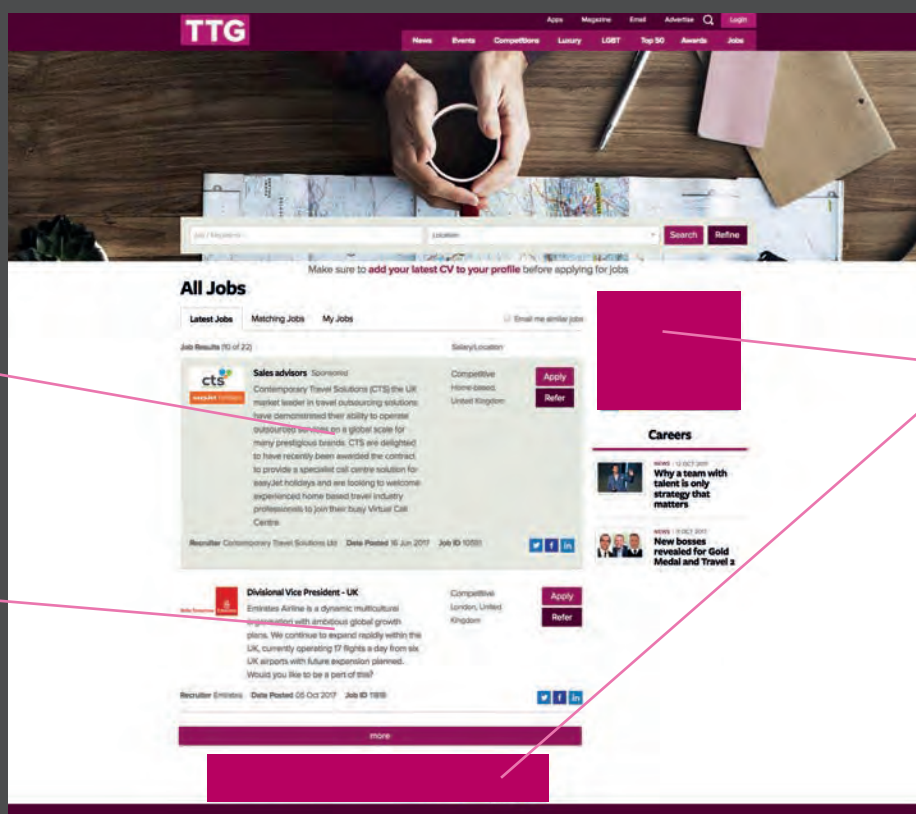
TTG

Apps Magazine Email Advertise Login

News Events Competitions Luxury LGBT Top 50 Awards Jobs

Job / Keywords Location Search Refine

Make sure to add your latest CV to your profile before applying for jobs

All Jobs

Latest Jobs Matching Jobs My Jobs

Email me similar jobs

Job Results (10 of 22)

Salary/Location

cts easyJet holidays

Sales advisors Sponsored

Contemporary Travel Solutions (CTS) the UK market leader in travel outsourcing solutions have demonstrated their ability to operate outsourced services on a global scale for many prestigious brands. CTS are delighted to have recently been awarded the contract to provide a specialist call centre solution for easyJet holidays and are looking to welcome experienced home based travel industry professionals to join their busy Virtual Call Centre.

Competitive Home-based, United Kingdom

Apply

Refer

Recruiter Contemporary Travel Solutions Ltd Date Posted 16 Jun 2017 Job ID 10551

Divisional Vice President - UK

Emirates Airline is a dynamic multicultural organisation with ambitious global growth plans. We continue to expand rapidly within the UK, currently operating 17 flights a day from six UK airports with future expansion planned. Would you like to be a part of this?

Competitive London, United Kingdom

Apply

Refer

Recruiter Emirates Date Posted 05 Oct 2017 Job ID 11818

more

Careers

NEWS · 12 OCT 2017
Why a team with talent is only strategy that matters

NEWS · 11 OCT 2017
New bosses revealed for Gold Medal and Travel 2